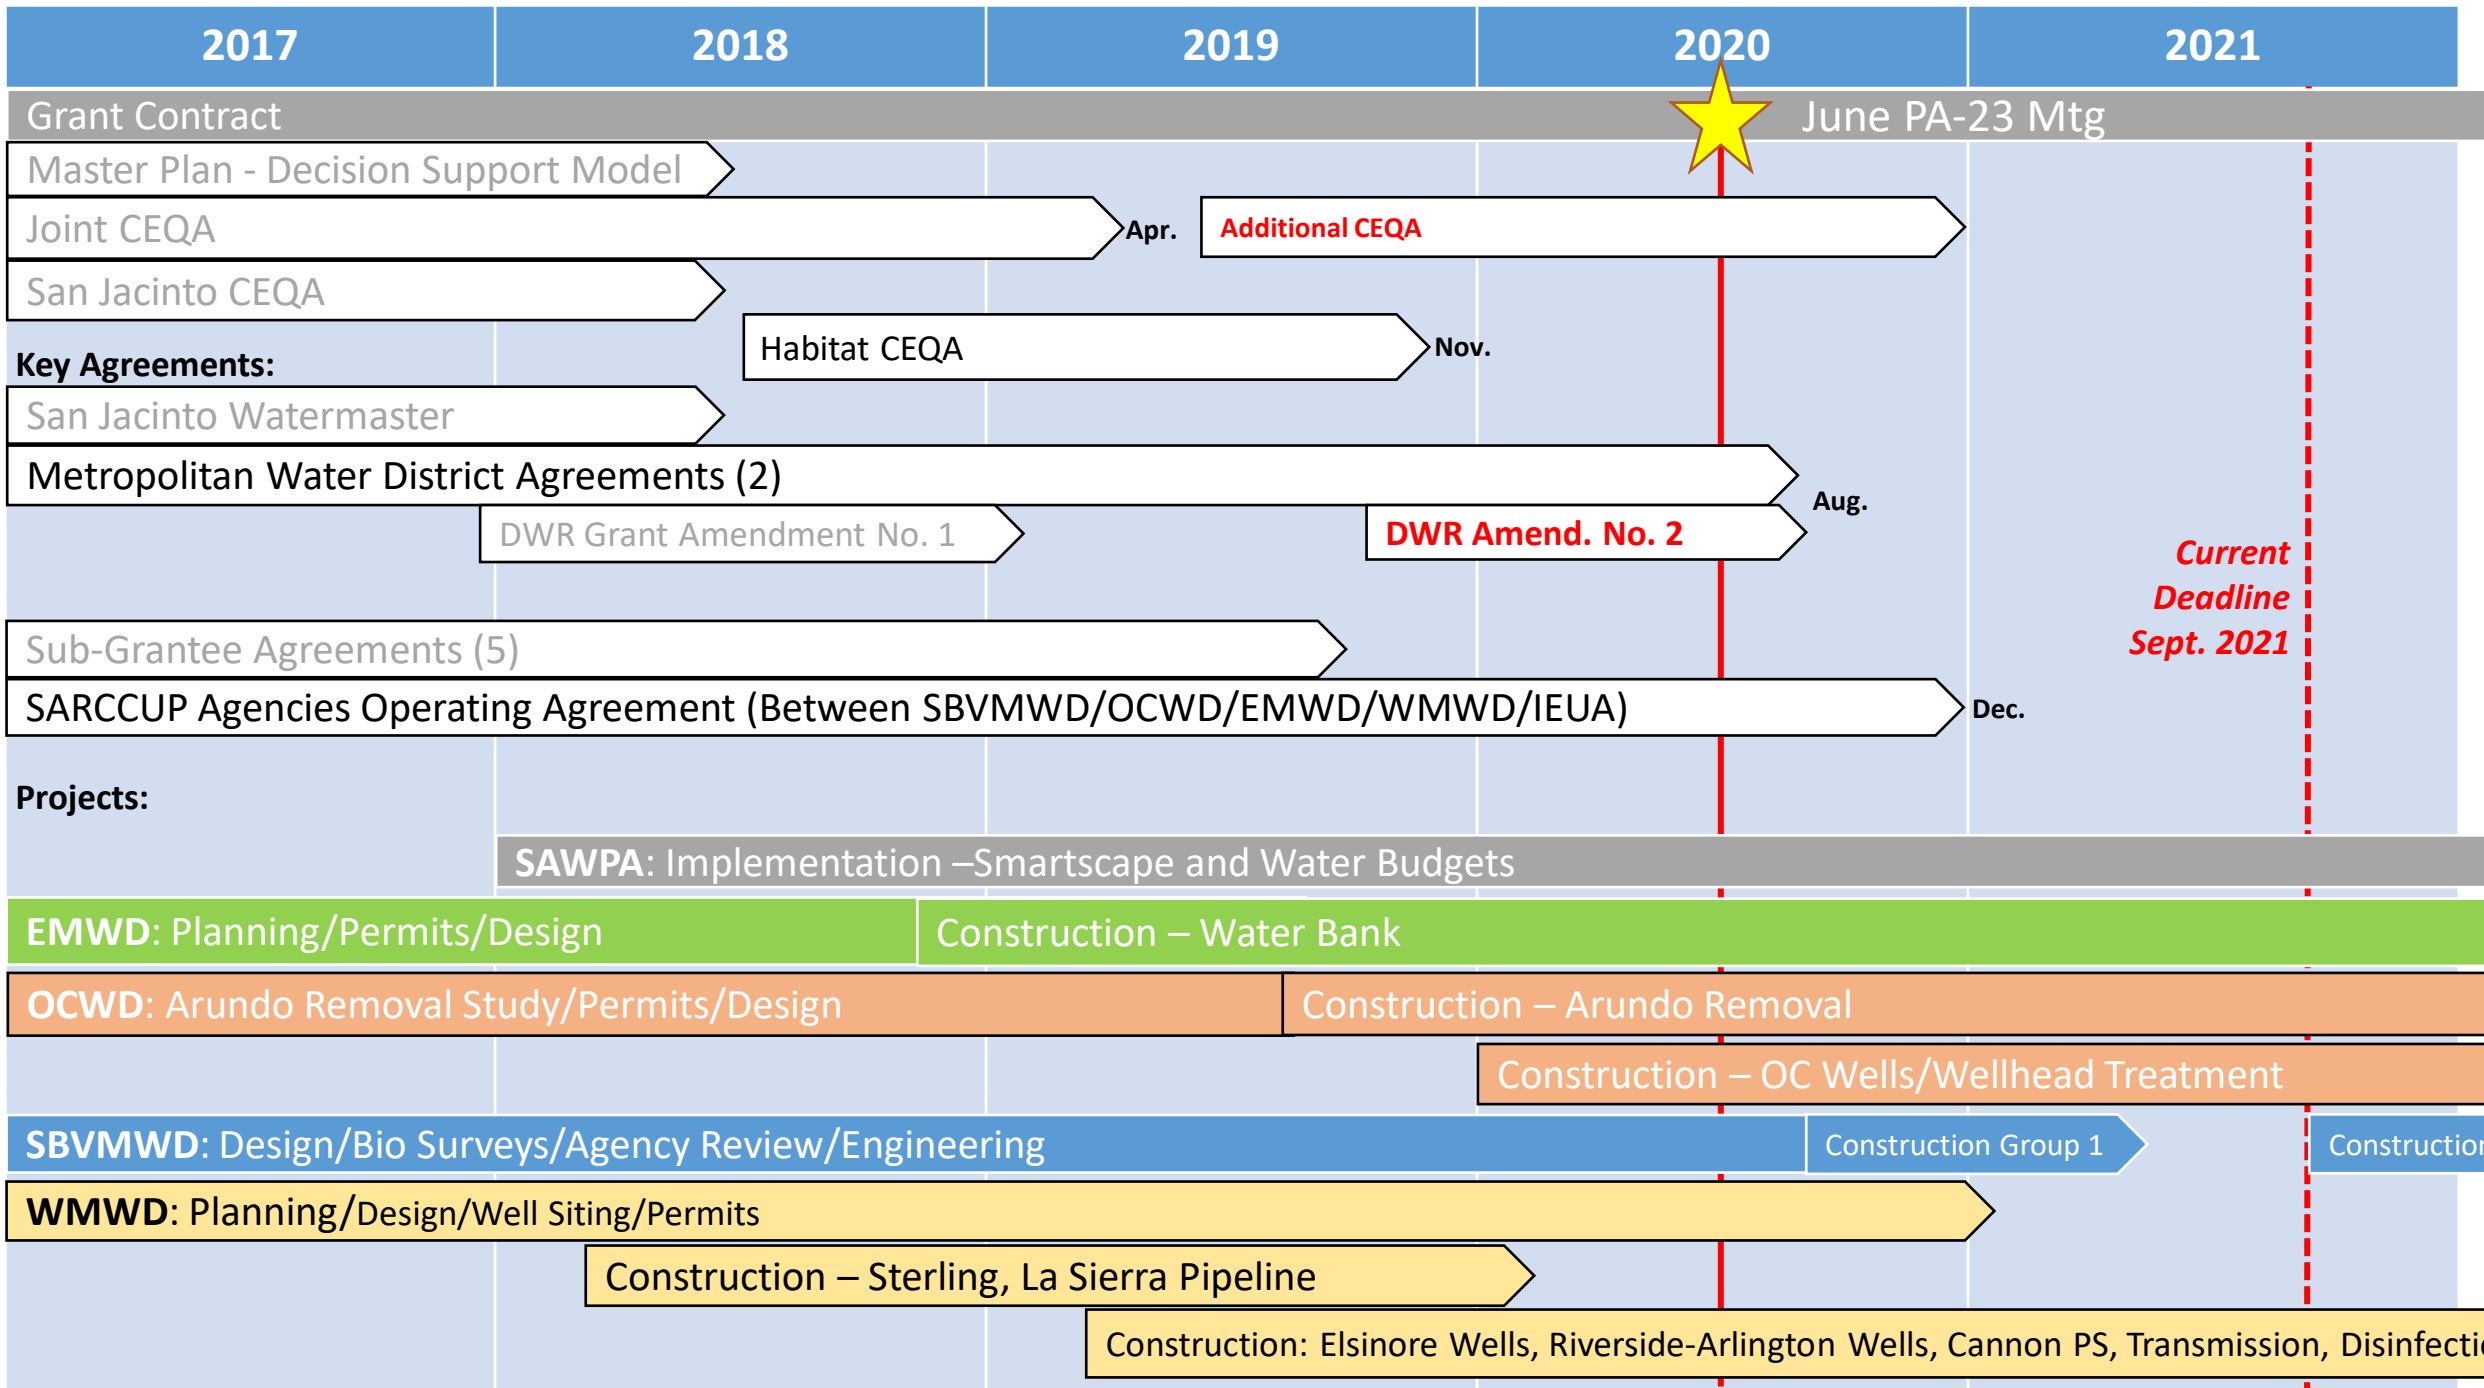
| 2017 | 2018 | 2019 | 2020 | 2021 |
|---|---|---|---|---|

Grant Contract

June PA-23 Mtg

Master Plan - Decision Support Model

Joint CEQA

Apr.

Additional CEQA

San Jacinto CEQA

Habitat CEQA

Nov.

Key Agreements:

San Jacinto Watermaster

Metropolitan Water District Agreements (2)

Aug.

DWR Grant Amendment No. 1

DWR Amend. No. 2

Current Deadline Sept. 2021

Sub-Grantee Agreements (5)

SARCCUP Agencies Operating Agreement (Between SBVMWD/OCWD/EMWD/WMWD/IEUA)

Dec.

Projects:

SAWPA: Implementation –Smartscape and Water Budgets

EMWD: Planning/Permits/Design

Construction – Water Bank

OCWD: Arundo Removal Study/Permits/Design

Construction – Arundo Removal

Construction – OC Wells/Wellhead Treatment

SBVMWD: Design/Bio Surveys/Agency Review/Engineering

Construction Group 1

Constructio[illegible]

WMWD: Planning/Design/Well Siting/Permits

Construction – Sterling, La Sierra Pipeline

Construction: Elsinore Wells, Riverside-Arlington Wells, Cannon PS, Transmission, Disinfecti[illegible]